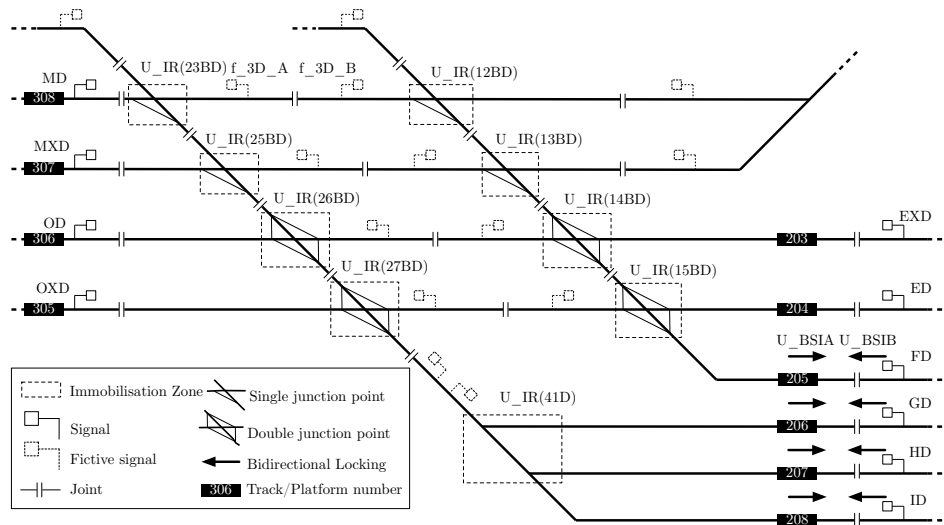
U_IR(23BD) f_3D_A f_3D_B
U_IR(12BD)
MD
308
U_IR(25BD)
U_IR(13BD)
MXD
307
U_IR(26BD)
U_IR(14BD)
OD
306
203
EXD
U_IR(27BD)
U_IR(15BD)
OXD
305
204
ED
U_BSIA U_BSIB
FD
205
U_IR(41D)
GD
206
HD
207
ID
208

Immobilisation Zone
Single junction point
Signal
Double junction point
Fictive signal
Bidirectional Locking
Joint
306 Track/Platform number